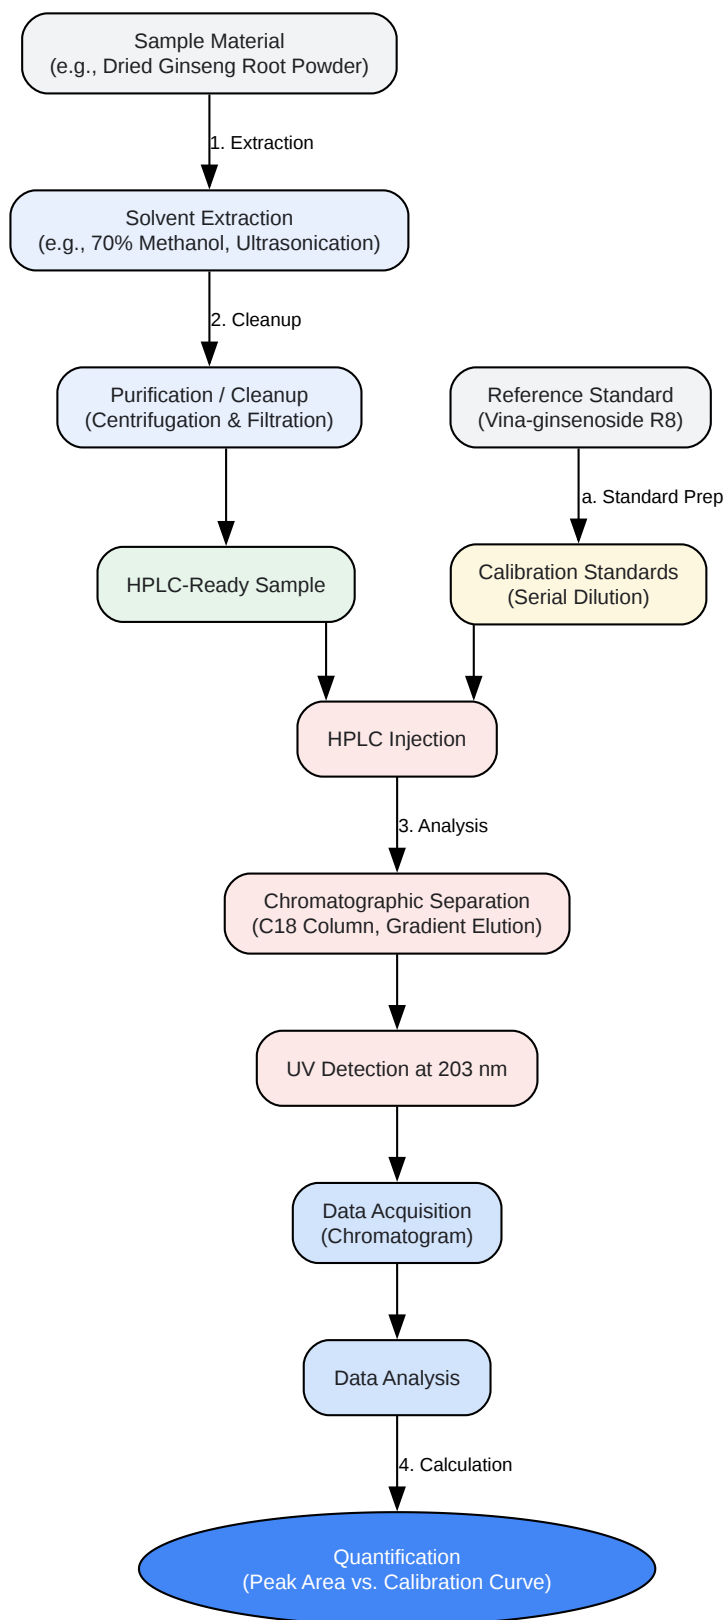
Sample Material
(e.g., Dried Ginseng Root Powder)

1. Extraction

Solvent Extraction
(e.g., 70% Methanol, Ultrasonication)

2. Cleanup

Purification / Cleanup
(Centrifugation & Filtration)

Reference Standard
(Vina-ginsenoside R8)

a. Standard Prep

HPLC-Ready Sample

Calibration Standards
(Serial Dilution)

HPLC Injection

3. Analysis

Chromatographic Separation
(C18 Column, Gradient Elution)

UV Detection at 203 nm

Data Acquisition
(Chromatogram)

Data Analysis

4. Calculation

Quantification
(Peak Area vs. Calibration Curve)